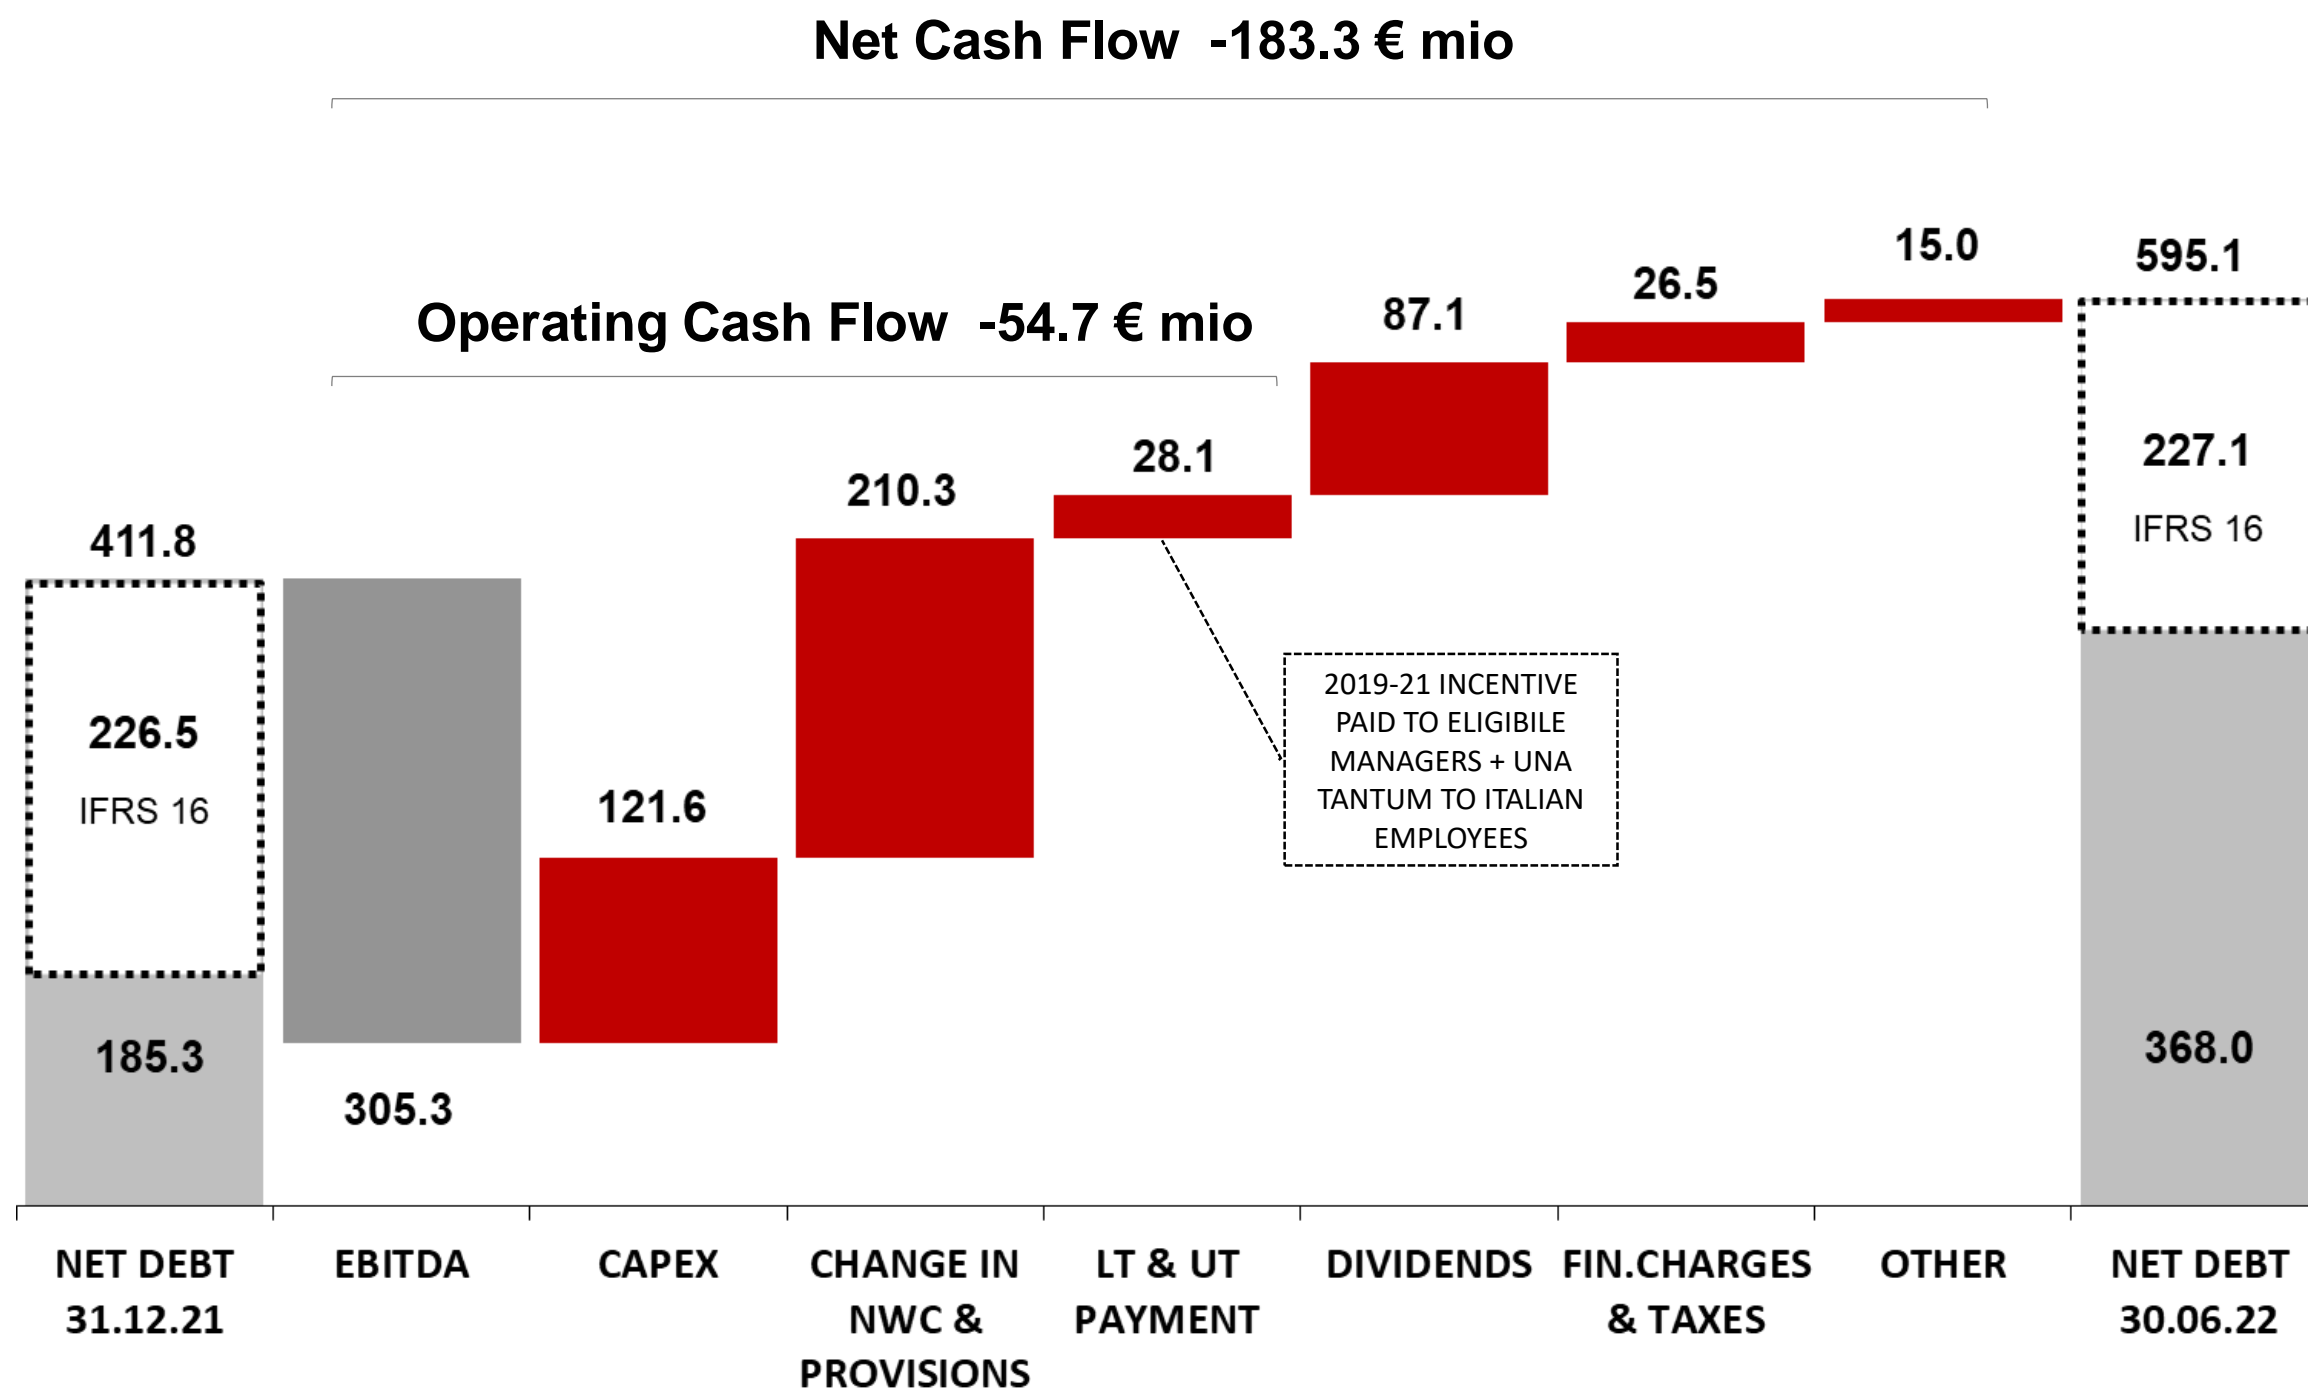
Net Cash Flow -183.3 € mio

Operating Cash Flow -54.7 € mio

411.8

226.5

IFRS 16

185.3

305.3

121.6

210.3

28.1

87.1

26.5

15.0

595.1

227.1

IFRS 16

368.0

2019-21 INCENTIVE PAID TO ELIGIBILE MANAGERS + UNA TANTUM TO ITALIAN EMPLOYEES

NET DEBT 31.12.21

EBITDA

CAPEX

CHANGE IN NWC & PROVISIONS

LT & UT PAYMENT

DIVIDENDS

FIN.CHARGES & TAXES

OTHER

NET DEBT 30.06.22